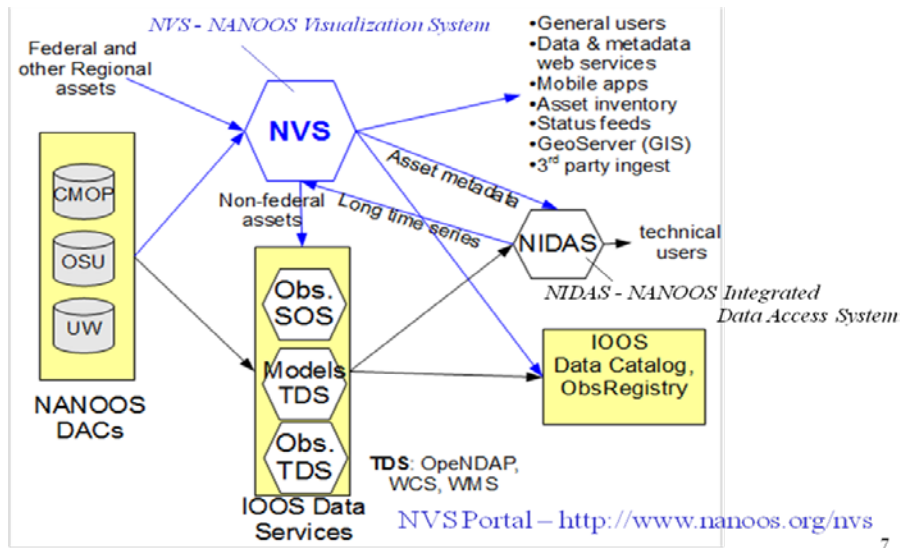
NVS - NANOOS Visualization System

Federal and other Regional assets

NVS

•General users
•Data & metadata web services
•Mobile apps
•Asset inventory
•Status feeds
•GeoServer (GIS)
•3rd party ingest

Asset metadata

Long time series

Non-federal assets

CMOP

OSU

UW

NANOOS DACs

NIDAS

technical users

NIDAS - NANOOS Integrated Data Access System

Obs. SOS

Models TDS

Obs. TDS

IOOS Data Services

IOOS Data Catalog, ObsRegistry

TDS: OpeNDAP, WCS, WMS

NVS Portal – http://www.nanoos.org/nvs

7